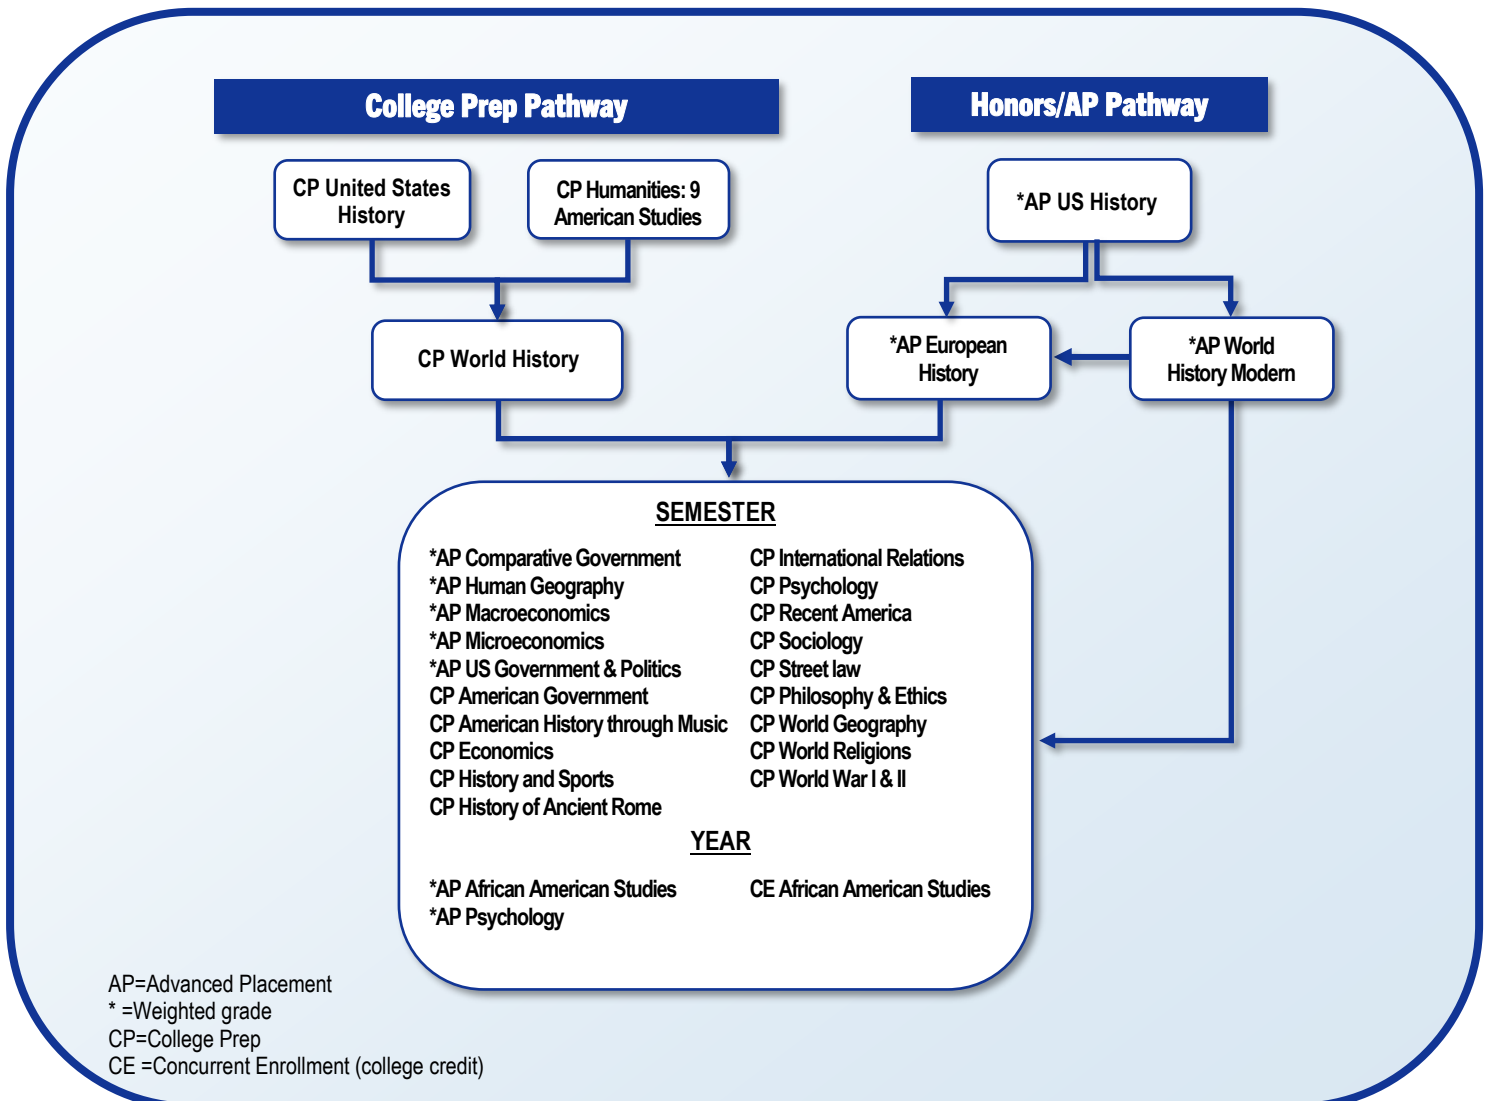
College Prep Pathway

Honors/AP Pathway

CP United States History

CP Humanities: 9 American Studies

*AP US History

CP World History

*AP European History

*AP World History Modern

SEMESTER

*AP Comparative Government
*AP Human Geography
*AP Macroeconomics
*AP Microeconomics
*AP US Government & Politics
CP American Government
CP American History through Music
CP Economics
CP History and Sports
CP History of Ancient Rome

CP International Relations
CP Psychology
CP Recent America
CP Sociology
CP Street law
CP Philosophy & Ethics
CP World Geography
CP World Religions
CP World War I & II

YEAR

*AP African American Studies
*AP Psychology

CE African American Studies

AP=Advanced Placement
* =Weighted grade
CP=College Prep
CE =Concurrent Enrollment (college credit)